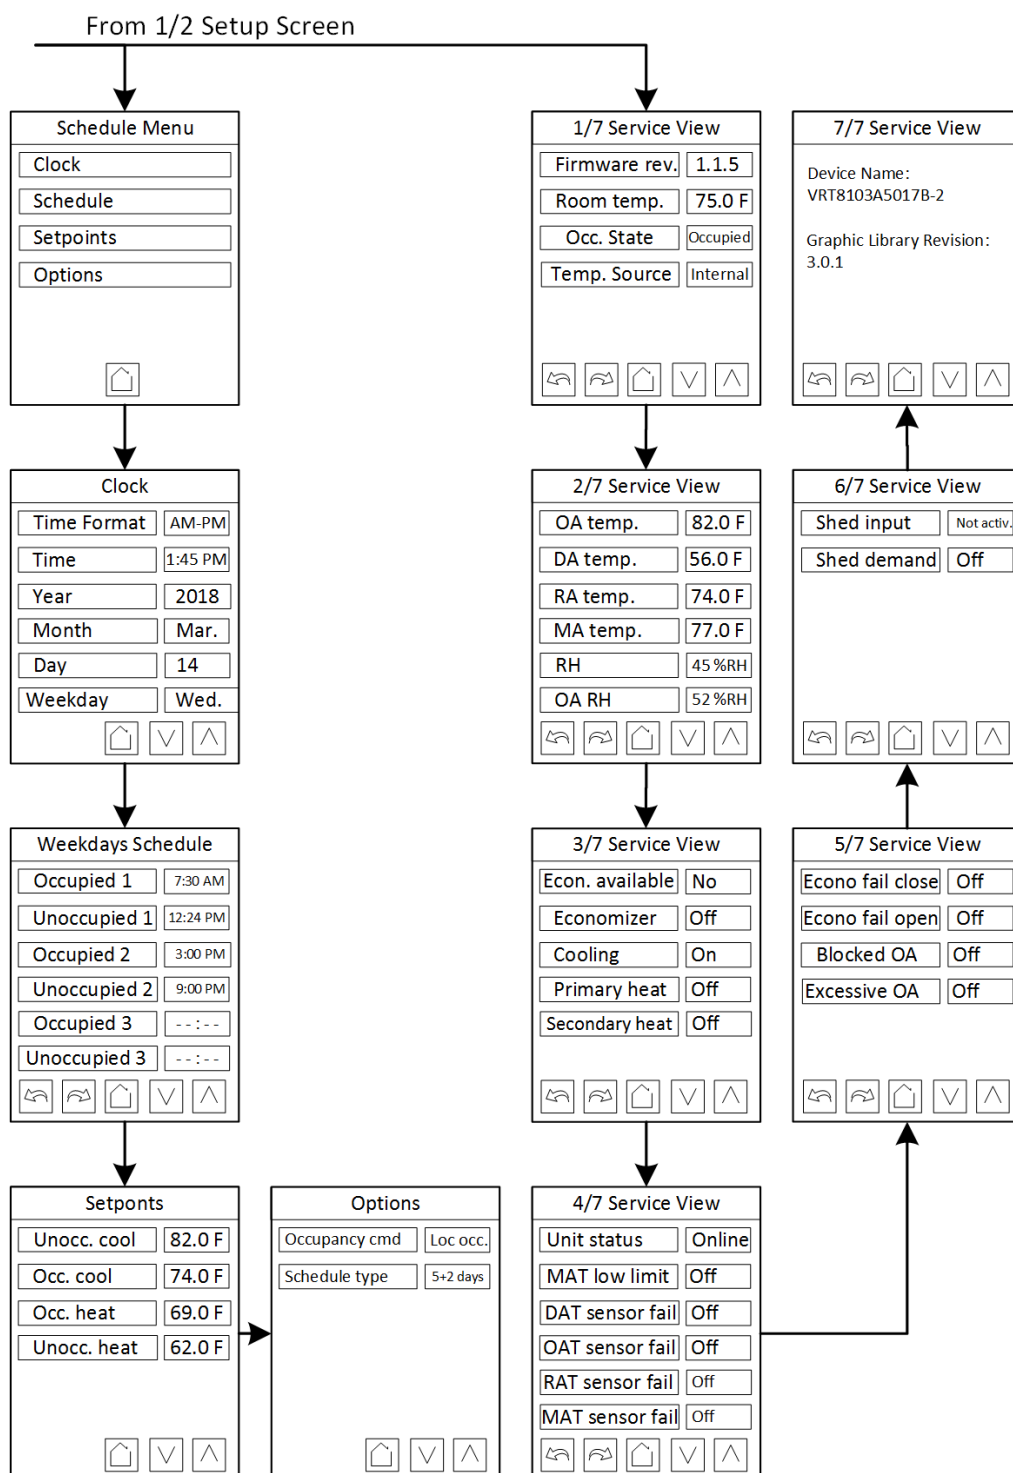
From 1/2 Setup Screen

Schedule Menu
Clock
Schedule
Setpoints
Options

1/7 Service View
Firmware rev. 1.1.5
Room temp. 75.0 F
Occ. State Occupied
Temp. Source Internal

7/7 Service View
Device Name:
VRT8103A5017B-2

Graphic Library Revision:
3.0.1

Clock
| | |
|---|---|
| Time Format | AM-PM |
| Time | 1:45 PM |
| Year | 2018 |
| Month | Mar. |
| Day | 14 |
| Weekday | Wed. |

2/7 Service View
| | |
|---|---|
| OA temp. | 82.0 F |
| DA temp. | 56.0 F |
| RA temp. | 74.0 F |
| MA temp. | 77.0 F |
| RH | 45 %RH |
| OA RH | 52 %RH |

6/7 Service View
| | |
|---|---|
| Shed input | Not activ. |
| Shed demand | Off |

Weekdays Schedule
| | |
|---|---|
| Occupied 1 | 7:30 AM |
| Unoccupied 1 | 12:24 PM |
| Occupied 2 | 3:00 PM |
| Unoccupied 2 | 9:00 PM |
| Occupied 3 | - - : - - |
| Unoccupied 3 | - - : - - |

3/7 Service View
| | |
|---|---|
| Econ. available | No |
| Economizer | Off |
| Cooling | On |
| Primary heat | Off |
| Secondary heat | Off |

5/7 Service View
| | |
|---|---|
| Econo fail close | Off |
| Econo fail open | Off |
| Blocked OA | Off |
| Excessive OA | Off |

Setpoints
| | |
|---|---|
| Unocc. cool | 82.0 F |
| Occ. cool | 74.0 F |
| Occ. heat | 69.0 F |
| Unocc. heat | 62.0 F |

Options
| | |
|---|---|
| Occupancy cmd | Loc occ. |
| Schedule type | 5+2 days |

4/7 Service View
| | |
|---|---|
| Unit status | Online |
| MAT low limit | Off |
| DAT sensor fail | Off |
| OAT sensor fail | Off |
| RAT sensor fail | Off |
| MAT sensor fail | Off |